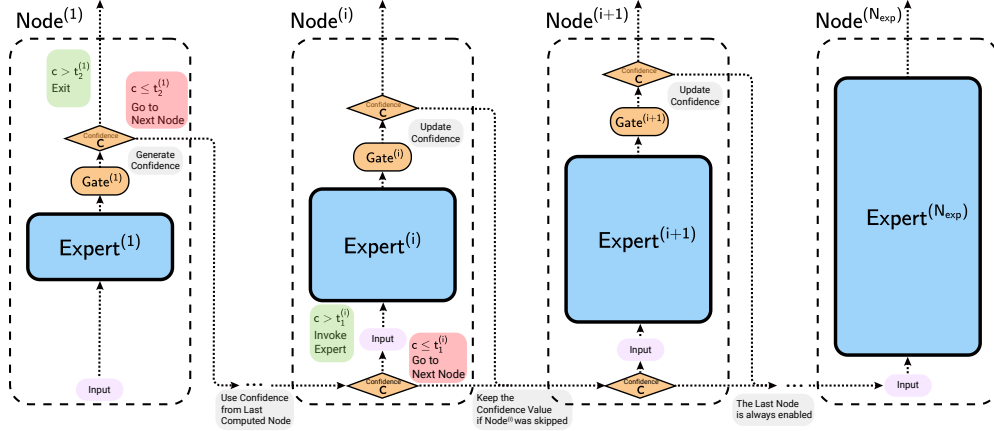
Node$^{(1)}$

$c > t_2^{(1)}$
Exit

$c \leq t_2^{(1)}$
Go to Next Node

Confidence
C

Generate Confidence

Gate$^{(1)}$

Expert$^{(1)}$

Input

Use Confidence from Last Computed Node

Node$^{(i)}$

Confidence
C

Update Confidence

Gate$^{(i)}$

Expert$^{(i)}$

$c > t_1^{(i)}$
Invoke Expert

Input

$c \leq t_1^{(i)}$
Go to Next Node

Confidence
C

Keep the Confidence Value if Node$^{(i)}$ was skipped

Node$^{(i+1)}$

Confidence
C

Update Confidence

Gate$^{(i+1)}$

Expert$^{(i+1)}$

Input

Confidence
C

The Last Node is always enabled

Node$^{(N_{exp})}$

Expert$^{(N_{exp})}$

Input